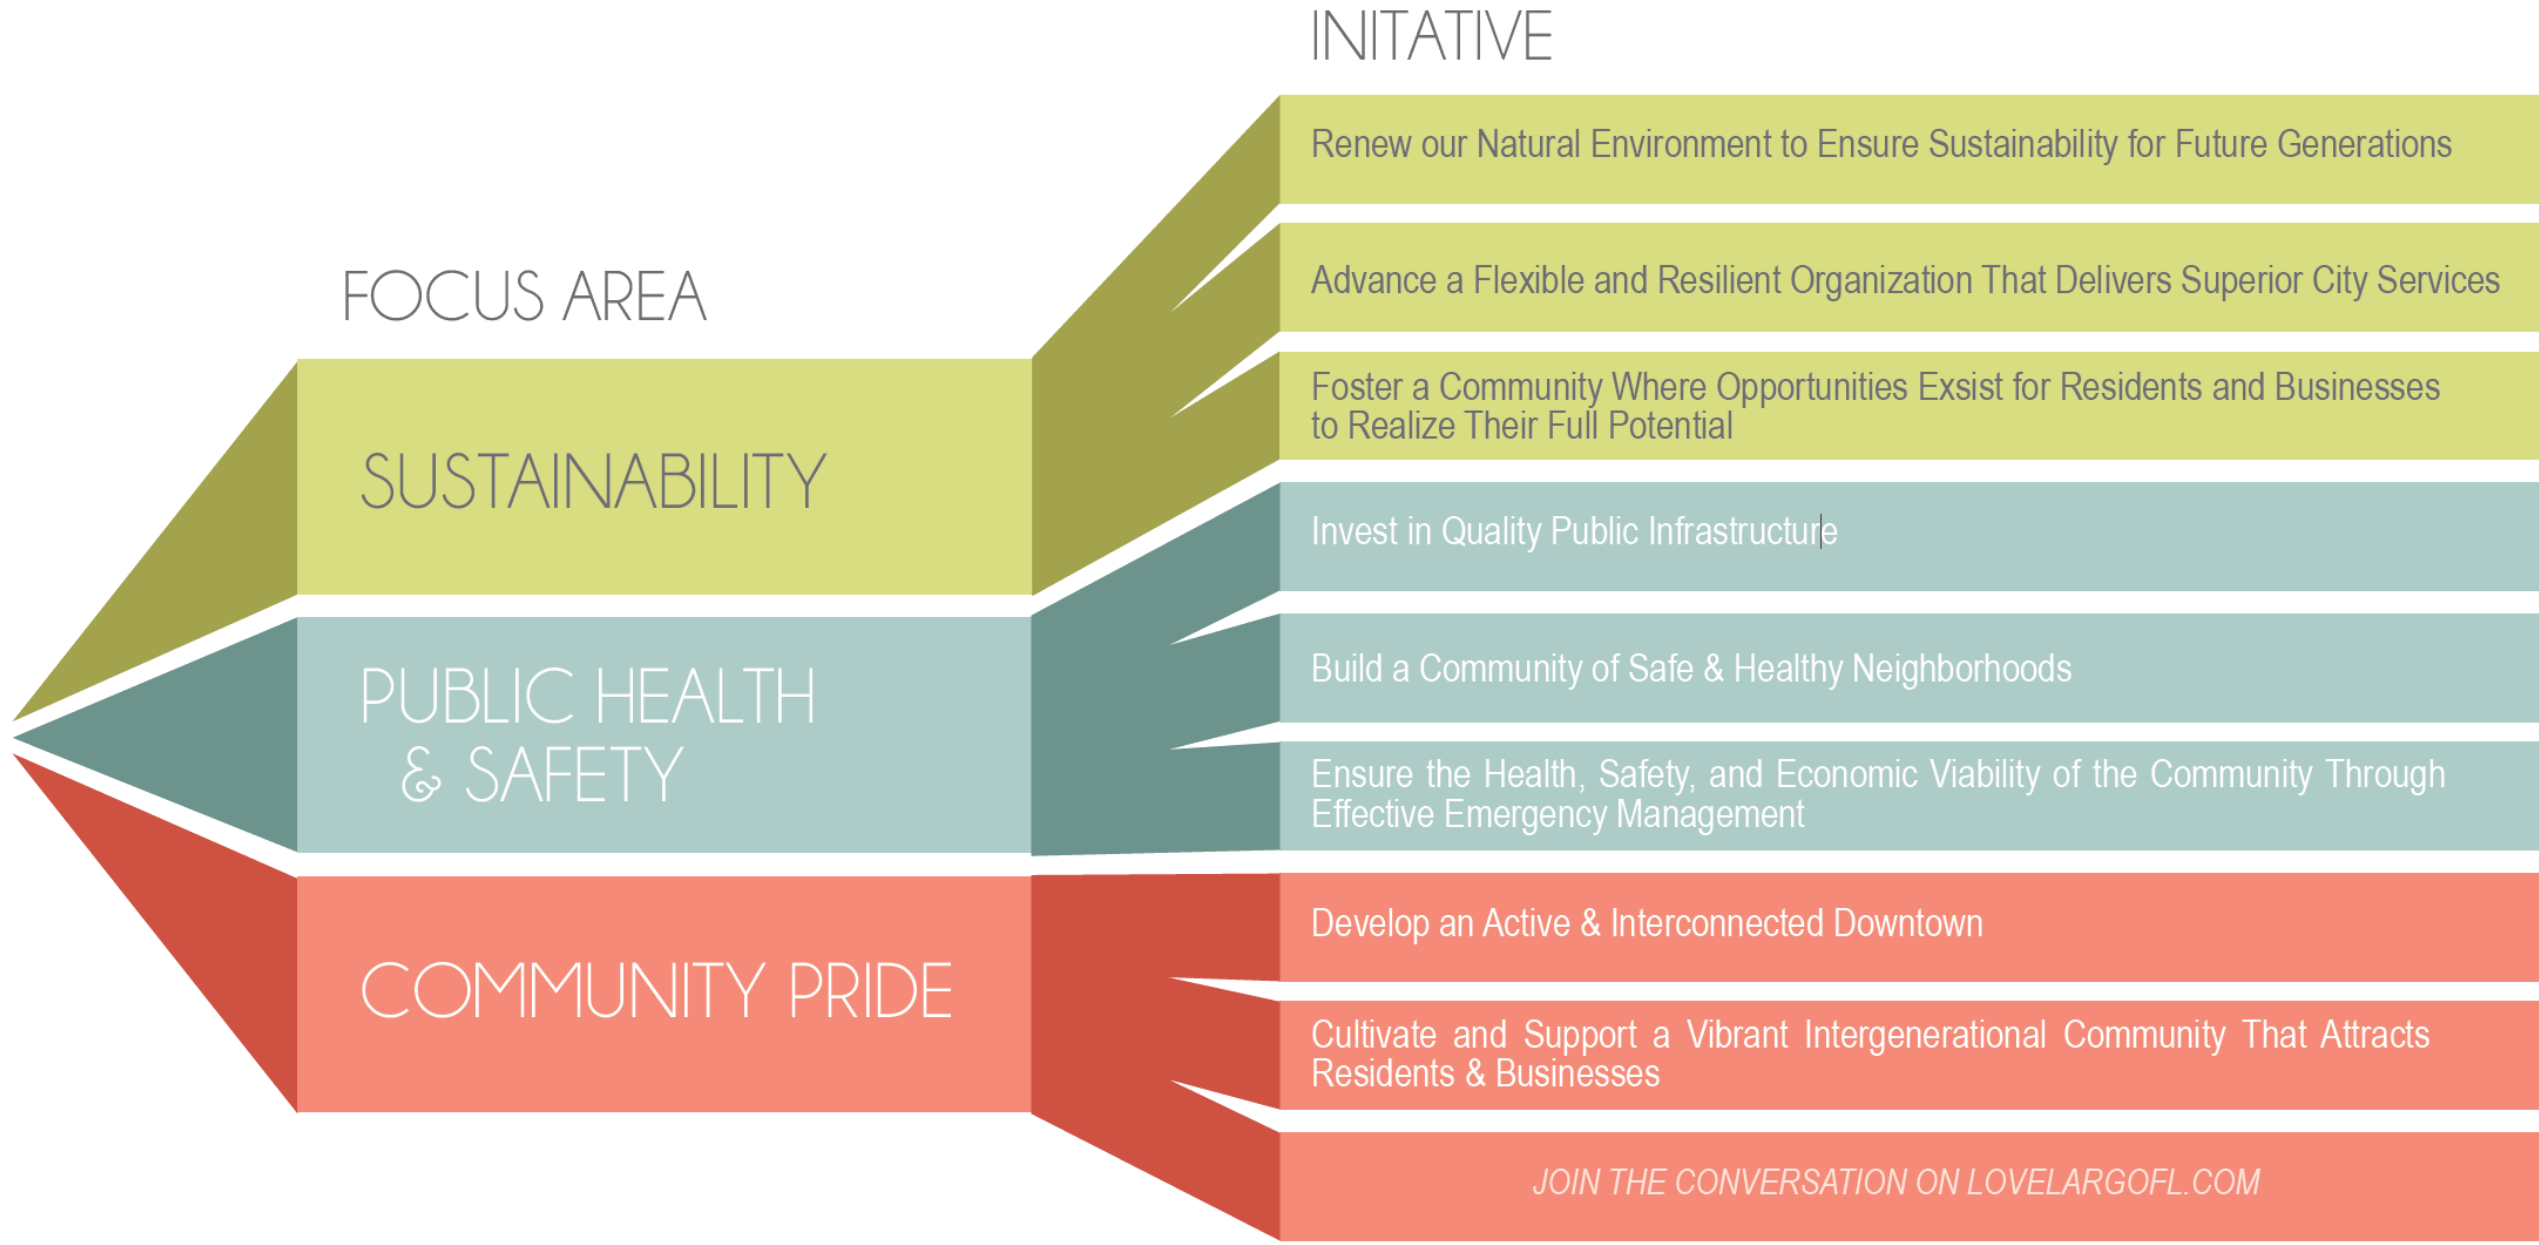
INITATIVE

Renew our Natural Environment to Ensure Sustainability for Future Generations

Advance a Flexible and Resilient Organization That Delivers Superior City Services

Foster a Community Where Opportunities Exsist for Residents and Businesses to Realize Their Full Potential

FOCUS AREA

SUSTAINABILITY

Invest in Quality Public Infrastructure

Build a Community of Safe & Healthy Neighborhoods

PUBLIC HEALTH & SAFETY

Ensure the Health, Safety, and Economic Viability of the Community Through Effective Emergency Management

Develop an Active & Interconnected Downtown

COMMUNITY PRIDE

Cultivate and Support a Vibrant Intergenerational Community That Attracts Residents & Businesses

JOIN THE CONVERSATION ON LOVELARGOFL.COM